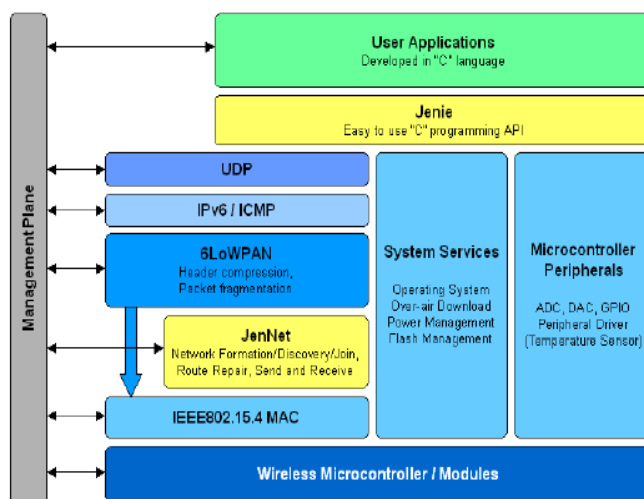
Management Plane

User Applications
Developed in "C" language

Jenie
Easy to use "C" programming API

UDP

IPv6 / ICMP

6LoWPAN
Header compression, Packet fragmentation

JenNet
Network Formation/Discovery/Join, Route Repair, Send and Receive

IEEE802.15.4 MAC

System Services
Operating System
Over-air Download
Power Management
Flash Management

Microcontroller Peripherals
ADC, DAC, GPIO
Peripheral Driver
(Temperature Sensor)

Wireless Microcontroller / Modules